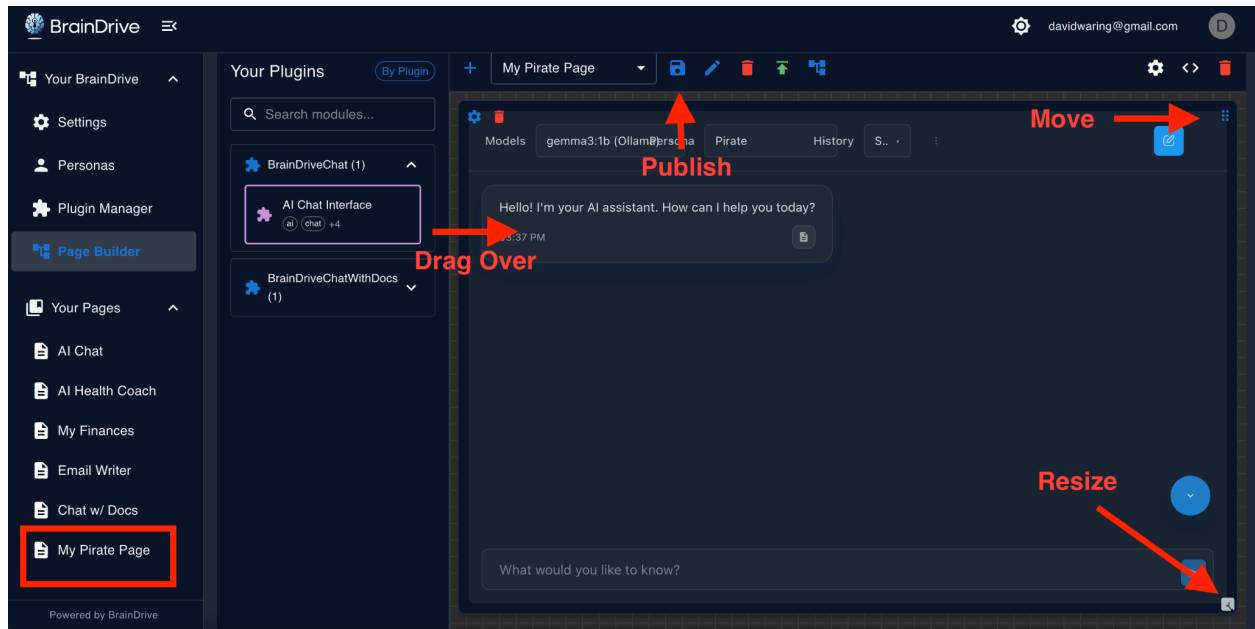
BrainDrive

davidwaring@gmail.com D

Your BrainDrive

Settings

Personas

Plugin Manager

Page Builder

Your Pages

AI Chat

AI Health Coach

My Finances

Email Writer

Chat w/ Docs

My Pirate Page

Powered by BrainDrive

Your Plugins By Plugin

Search modules...

BrainDriveChat (1)

AI Chat Interface
ai chat +4

BrainDriveChatWithDocs (1)

My Pirate Page

Models gemma3:1b (Ollama) Persona Pirate History S..

Move

Publish

Hello! I'm your AI assistant. How can I help you today?
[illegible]3:37 PM

Drag Over

Resize

What would you like to know?